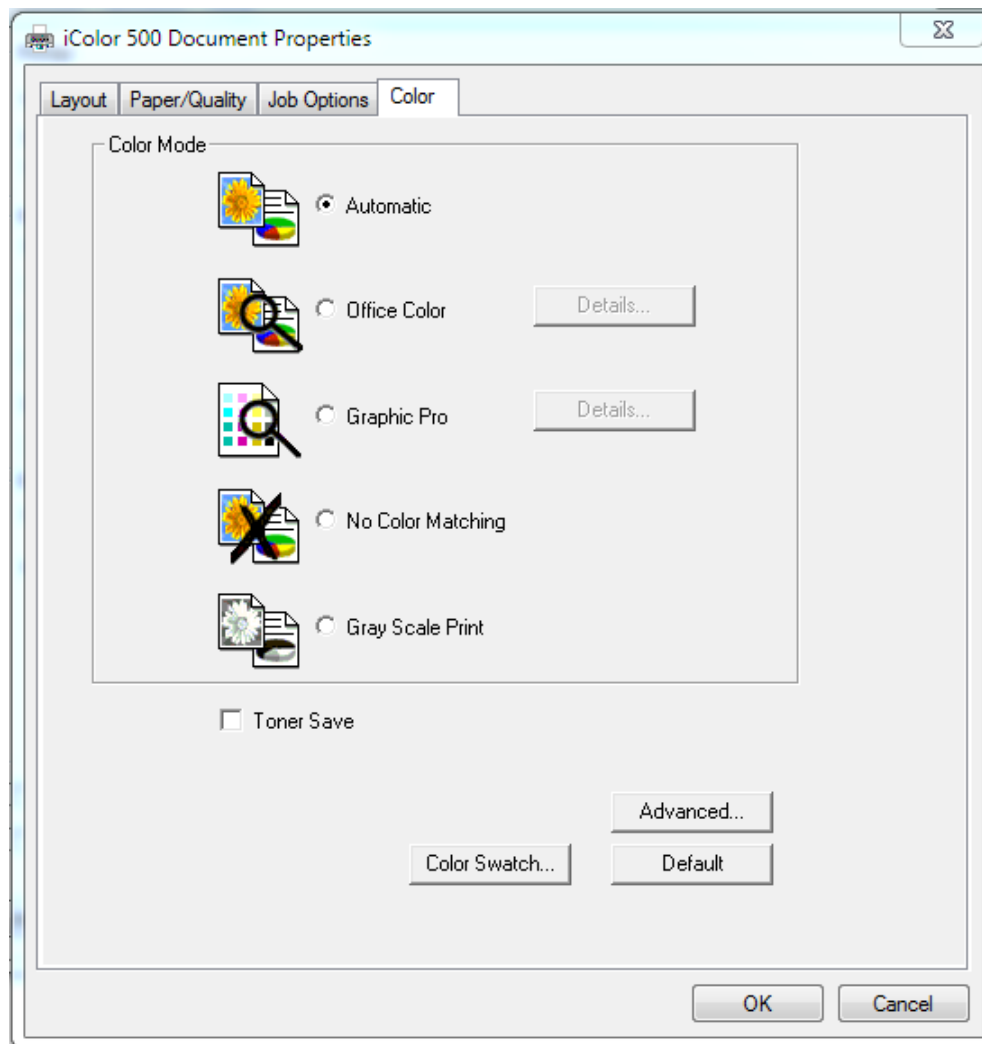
iColor 500 Document Properties

Layout | Paper/Quality | Job Options | Color

Color Mode

Automatic

Office Color

Details...

Graphic Pro

Details...

No Color Matching

Gray Scale Print

Toner Save

Advanced...

Color Swatch...

Default

OK

Cancel